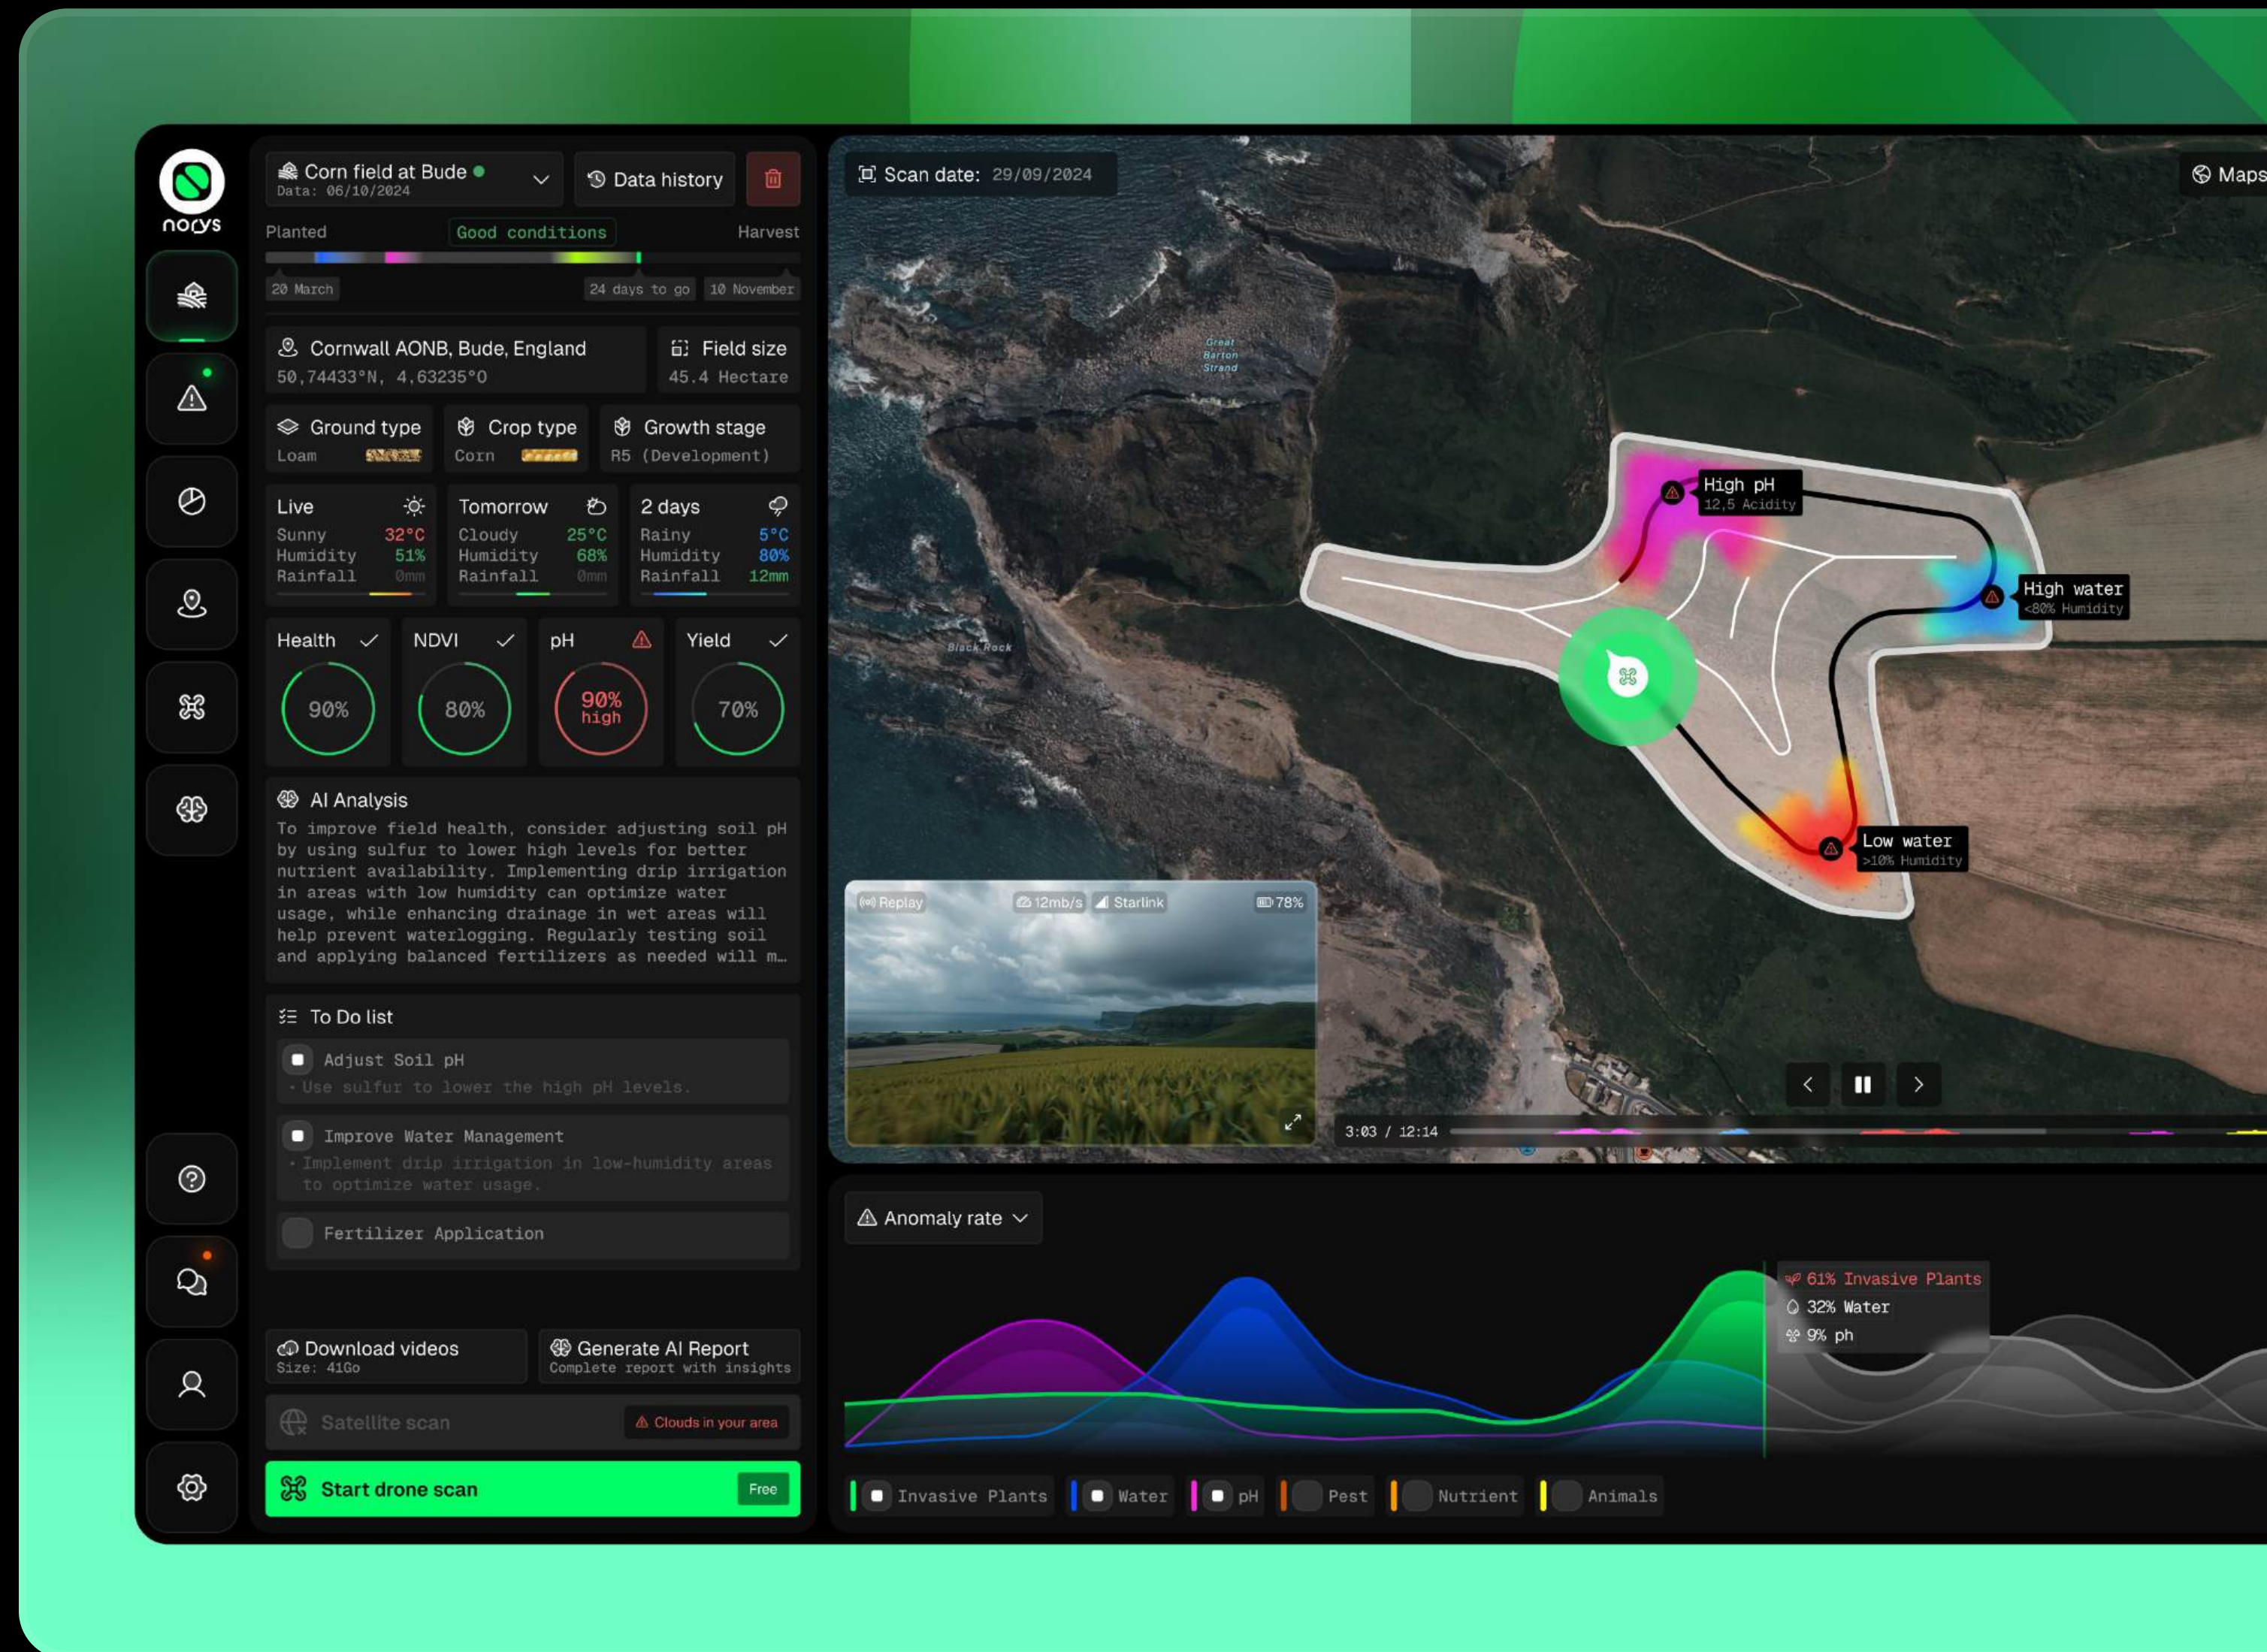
norys

Corn field at Bude
Data: 06/10/2024

Data history

Planted
Good conditions
Harvest
20 March
24 days to go
10 November

Cornwall AONB, Bude, England
50,74433°N, 4,63235°O

Field size
45.4 Hectare

Ground type
Loam

Crop type
Corn

Growth stage
R5 (Development)

Live
Sunny 32°C
Humidity 51%
Rainfall 0mm

Tomorrow
Cloudy 25°C
Humidity 68%
Rainfall 0mm

2 days
Rainy 5°C
Humidity 80%
Rainfall 12mm

Health
90%

NDVI
80%

pH
90% high

Yield
70%

AI Analysis
To improve field health, consider adjusting soil pH by using sulfur to lower high levels for better nutrient availability. Implementing drip irrigation in areas with low humidity can optimize water usage, while enhancing drainage in wet areas will help prevent waterlogging. Regularly testing soil and applying balanced fertilizers as needed will m…

To Do list
Adjust Soil pH
• Use sulfur to lower the high pH levels.
Improve Water Management
• Implement drip irrigation in low-humidity areas to optimize water usage.
Fertilizer Application

Download videos
Size: 41Go

Generate AI Report
Complete report with insights

Satellite scan
Clouds in your area

Start drone scan
Free

Scan date: 29/09/2024

Maps

Great Barton Strand

Black Rock

High pH
12,5 Acidity

High water
<80% Humidity

Low water
>10% Humidity

Replay
12mb/s
Starlink
78%

3:03 / 12:14

Anomaly rate

61% Invasive Plants
32% Water
9% ph

Invasive Plants
Water
pH
Pest
Nutrient
Animals